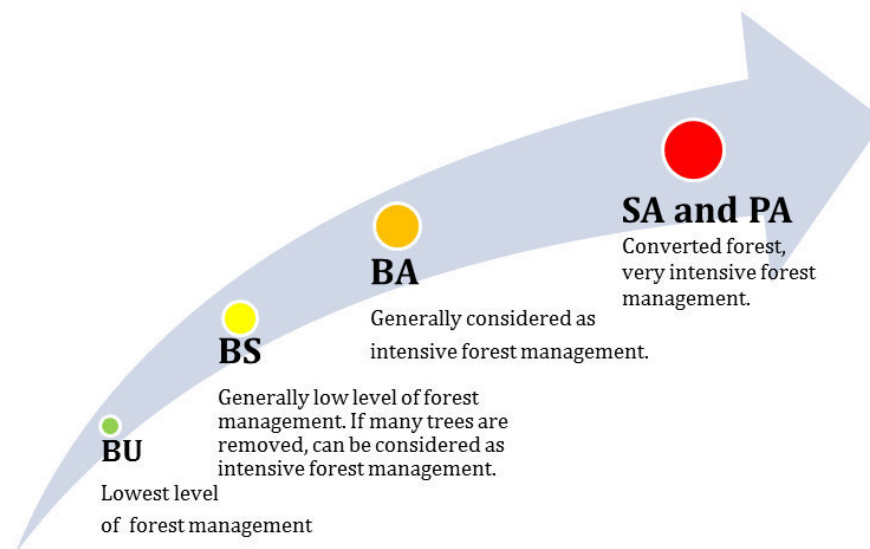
BU
Lowest level of forest management

BS
Generally low level of forest management. If many trees are removed, can be considered as intensive forest management.

BA
Generally considered as intensive forest management.

SA and PA
Converted forest, very intensive forest management.